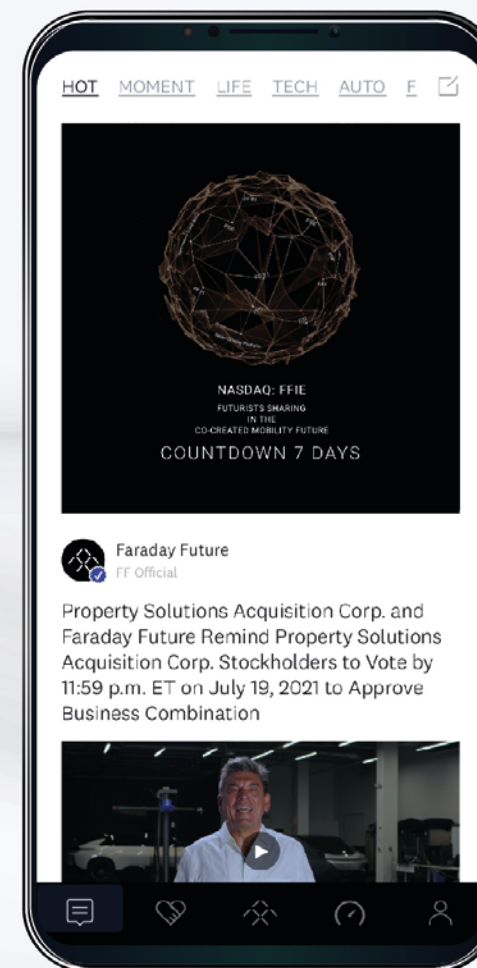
HOT MOMENT LIFE TECH AUTO F

NASDAQ: FFIE

FUTURISTS SHARING IN THE CO-CREATED MOBILITY FUTURE

COUNTDOWN 7 DAYS

Faraday Future
FF Official

Property Solutions Acquisition Corp. and Faraday Future Remind Property Solutions Acquisition Corp. Stockholders to Vote by 11:59 p.m. ET on July 19, 2021 to Approve Business Combination